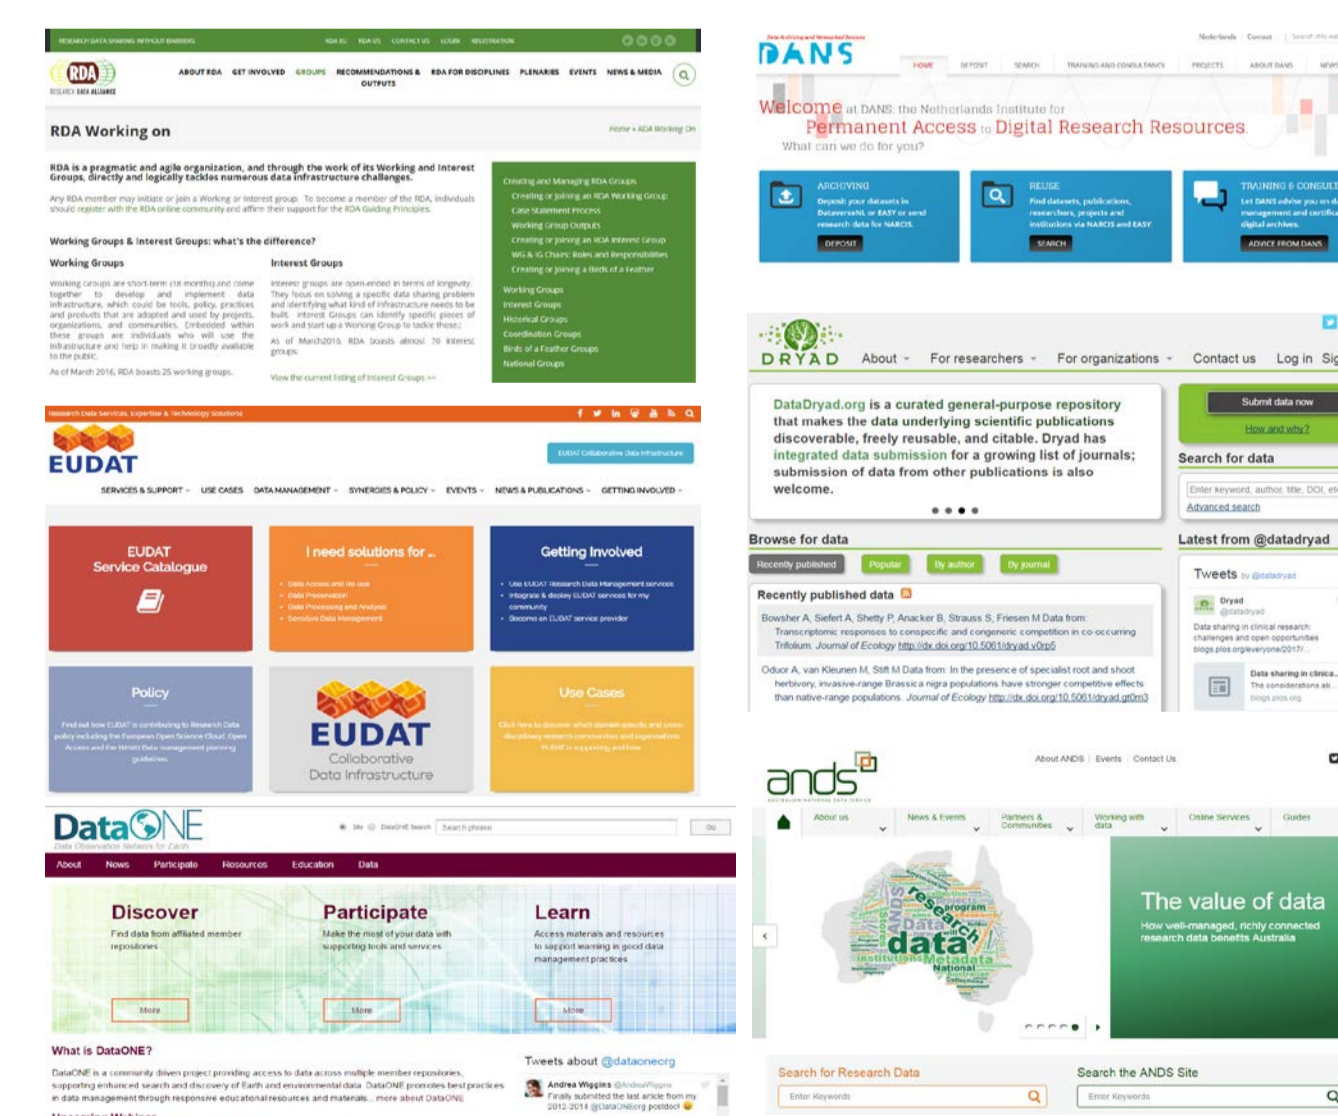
RESEARCH DATA SHARING WITHOUT BARRIERS RDA EU RDA US CONTACT US LOGIN REGISTRATION

RDA RESEARCH DATA ALLIANCE

ABOUT RDA GET INVOLVED GROUPS RECOMMENDATIONS & OUTPUTS RDA FOR DISCIPLINES PLENARIES EVENTS NEWS & MEDIA

RDA Working on

Home » RDA Working On

RDA is a pragmatic and agile organization, and through the work of its Working and Interest Groups, directly and logically tackles numerous data infrastructure challenges.

Any RDA member may initiate or join a Working or Interest group. To become a member of the RDA, individuals should register with the RDA online community and affirm their support for the RDA Guiding Principles.

Working Groups & Interest Groups: what's the difference?

Working Groups

Working Groups are short-term (18 months) and come together to develop and implement data infrastructure, which could be tools, policy, practices and products that are adopted and used by projects, organizations, and communities. Embedded within these groups are individuals who will use the infrastructure and help in making it broadly available to the public.

As of March 2016, RDA boasts 25 working groups.

Interest Groups

Interest groups are open-ended in terms of longevity. They focus on solving a specific data sharing problem and identifying what kind of infrastructure needs to be built. Interest Groups can identify specific pieces of work and start up a Working Group to tackle those.

As of March2016, RDA boasts almost 70 interest groups.

View the current listing of Interest Groups >>

Creating and Managing RDA Groups
Creating or joining an RDA Working Group
Case Statement Process
Working Group Outputs
Creating or joining an RDA Interest Group
WG & IG Chairs: Roles and Responsibilities
Creating or joining a Birds of a Feather
Working Groups
Interest Groups
Historical Groups
Coordination Groups
Birds of a Feather Groups
National Groups

Data Archiving and Networked Services
DANS
Nederlands Contact Search this site
HOME DEPOSIT SEARCH TRAINING AND CONSULTANCY PROJECTS ABOUT DANS NEWS

Welcome at DANS: the Netherlands Institute for Permanent Access to Digital Research Resources.
What can we do for you?

ARCHIVING
Deposit your datasets in DataverseNL or EASY or send research data for NARCIS.
DEPOSIT

REUSE
Find datasets, publications, researchers, projects and institutions via NARCIS and EASY.
SEARCH

TRAINING & CONSULT
Let DANS advise you on data management and certification of digital archives.
ADVICE FROM DANS

DRYAD About For researchers For organizations Contact us Log in Sig

DataDryad.org is a curated general-purpose repository that makes the data underlying scientific publications discoverable, freely reusable, and citable. Dryad has integrated data submission for a growing list of journals; submission of data from other publications is also welcome.

Submit data now
How and why?
Search for data
Enter keyword, author, title, DOI, etc
Advanced search

Browse for data
Recently published Popular By author By journal

Recently published data

Bowsher A, Siefert A, Shetty P, Anacker B, Strauss S, Friesen M Data from: Transcriptomic responses to conspecific and congeneric competition in co-occurring Trifolium. Journal of Ecology http://dx.doi.org/10.5061/dryad.v0rp5

Oduor A, van Kleunen M, Stift M Data from: In the presence of specialist root and shoot herbivory, invasive-range Brassica nigra populations have stronger competitive effects than native-range populations. Journal of Ecology http://dx.doi.org/10.5061/dryad.gt0m3

Latest from @datadryad
Tweets by @datadryad
Dryad @datadryad
Data sharing in clinical research: challenges and open opportunities blogs.plos.org/everyone/2017/...
Data sharing in clinica...
The considerations ab...
blogs.plos.org

Research Data Services, Expertise & Technology Solutions

EUDAT
EUDAT Collaborative Data Infrastructure
SERVICES & SUPPORT USE CASES DATA MANAGEMENT SYNERGIES & POLICY EVENTS NEWS & PUBLICATIONS GETTING INVOLVED

EUDAT Service Catalogue

I need solutions for ...
Data Access and Re-use
Data Preservation
Data Processing and Analysis
Sensitive Data Management

Getting Involved
Use EUDAT Research Data Management services
Integrate & deploy EUDAT services for my community
Become an EUDAT service provider

Policy
Find out how EUDAT is contributing to Research Data policy including the European Open Science Cloud, Open Access and the H2020 Data management planning guidelines

EUDAT Collaborative Data Infrastructure

Use Cases
Click here to discover which domain-specific and cross-disciplinary research communities and organisations EUDAT is supporting and how

DataONE
Data Observation Network for Earth
Site DataONE Search Search phrase Go
About News Participate Resources Education Data

Discover
Find data from affiliated member repositories
More

Participate
Make the most of your data with supporting tools and services
More

Learn
Access materials and resources to support learning in good data management practices
More

What is DataONE?
DataONE is a community driven project providing access to data across multiple member repositories, supporting enhanced search and discovery of Earth and environmental data. DataONE promotes best practices in data management through responsive educational resources and materials... more about DataONE

Tweets about @dataoneorg
Andrea Wiggins @AndreaWiggins
Finally submitted the last article from my 2012-2014 @DataONEorg postdoc!

ands AUSTRALIAN NATIONAL DATA SERVICE
About ANDS Events Contact Us
About us News & Events Partners & Communities Working with data Online Services Guides

research data program Data National institutions Metadata

The value of data
How well-managed, richly connected research data benefits Australia

Search for Research Data
Enter Keywords
Search the ANDS Site
Enter Keywords